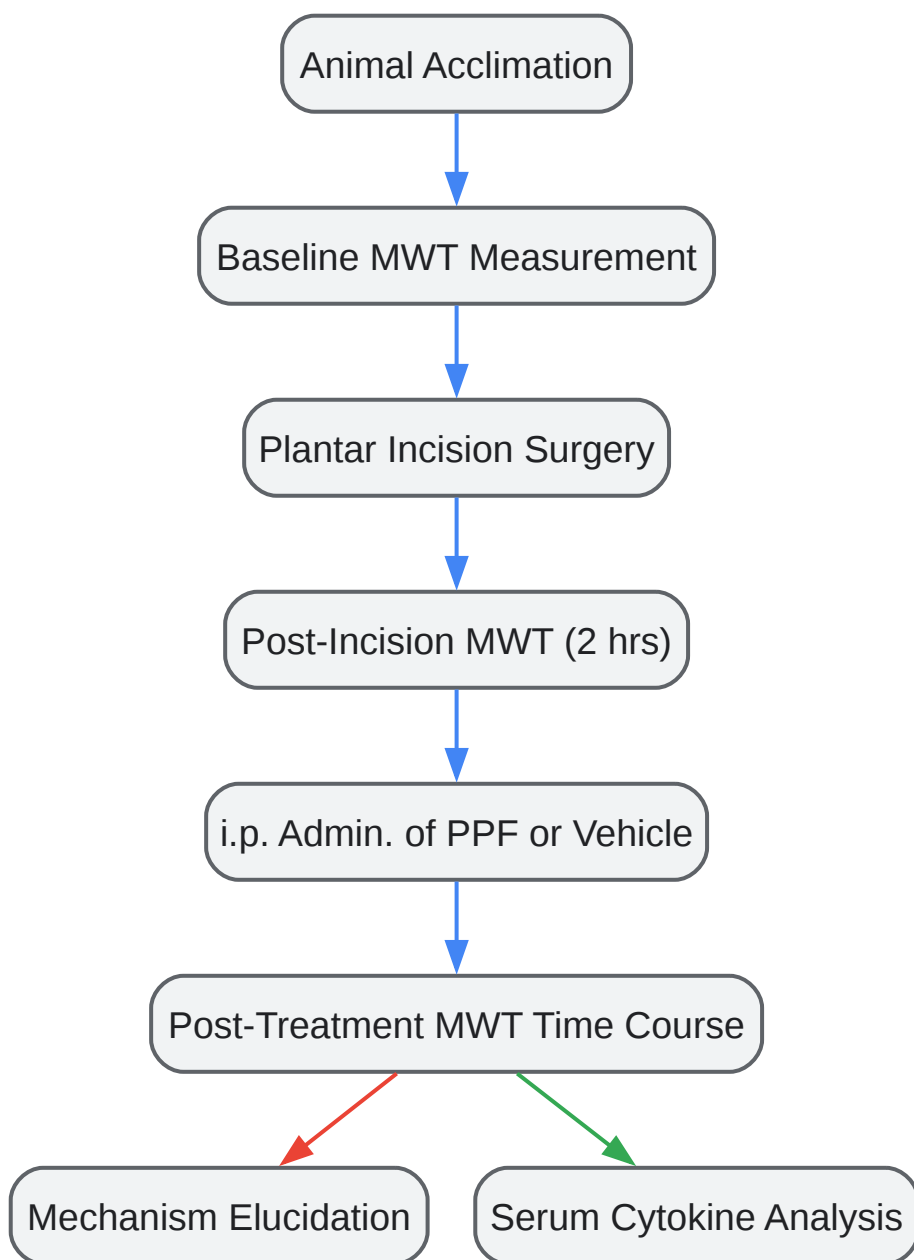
Animal Acclimation

Baseline MWT Measurement

Plantar Incision Surgery

Post-Incision MWT (2 hrs)

i.p. Admin. of PPF or Vehicle

Post-Treatment MWT Time Course

Mechanism Elucidation

Serum Cytokine Analysis